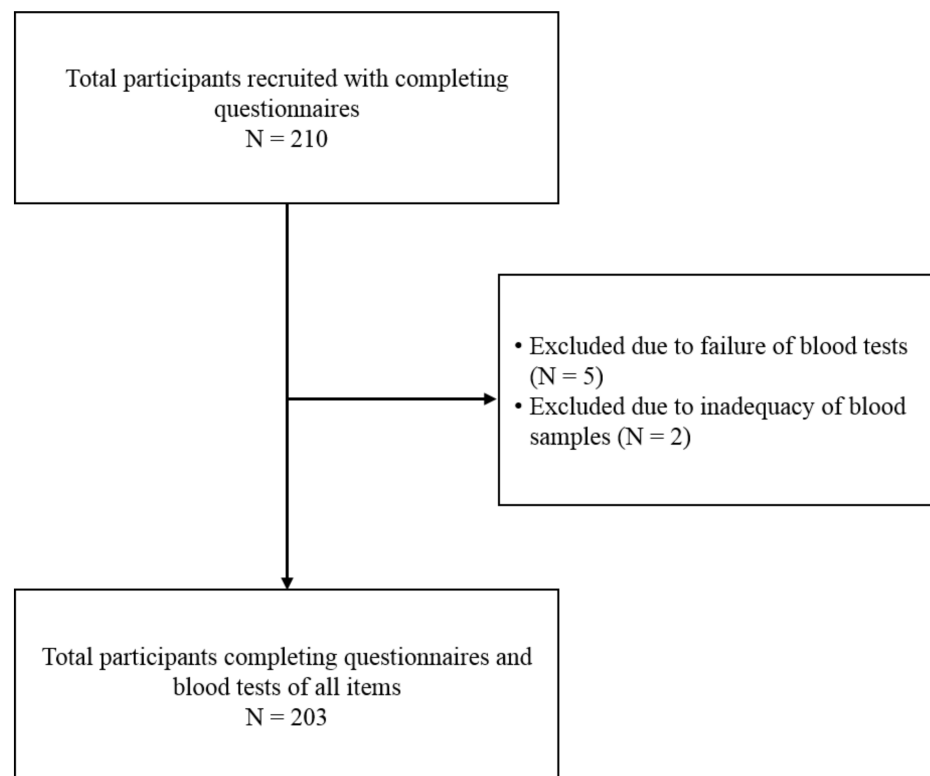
Total participants recruited with completing questionnaires
N = 210

• Excluded due to failure of blood tests (N = 5)
• Excluded due to inadequacy of blood samples (N = 2)

Total participants completing questionnaires and blood tests of all items
N = 203